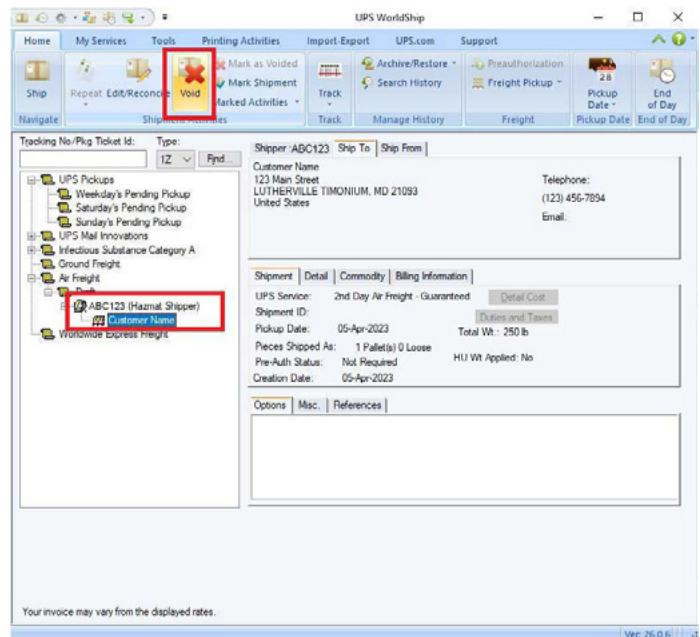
UPS WorldShip

Home | My Services | Tools | Printing Activities | Import-Export | UPS.com | Support

Ship
Navigate

Repeat | Edit/Reconcile | Void | Mark as Voided | Mark Shipment | Marked Activities
Shipment Activities

Track
Track

Archive/Restore | Search History
Manage History

Preauthorization | Freight Pickup
Freight

28
Pickup Date
Pickup Date

End of Day
End of Day

Tracking No/Pkg Ticket Id: | Type: | 1Z | Find...

UPS Pickups
Weekday's Pending Pickup
Saturday's Pending Pickup
Sunday's Pending Pickup
UPS Mail Innovations
Infectious Substance Category A
Ground Freight
Air Freight
Draft
ABC123 (Hazmat Shipper)
Customer Name
Worldwide Express Freight

Shipper ABC123 | Ship To | Ship From

Customer Name
123 Main Street
LUTHERVILLE TIMONIUM, MD 21093
United States

Telephone:
(123) 456-7894
Email:

Shipment | Detail | Commodity | Billing Information

UPS Service: 2nd Day Air Freight - Guaranteed | Detail Cost
Shipment ID: | Duties and Taxes
Pickup Date: 05-Apr-2023 | Total Wt.: 250 lb
Pieces Shipped As: 1 Pallet(s) 0 Loose | HU Wt Applied: No
Pre-Auth Status: Not Required
Creation Date: 05-Apr-2023

Options | Misc. | References

Your invoice may vary from the displayed rates.

Ver. 26.0.6